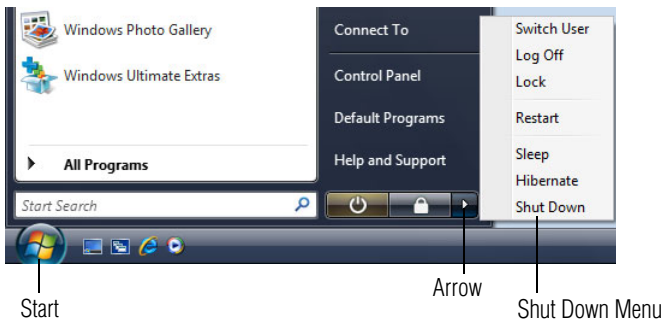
Windows Photo Gallery

Windows Ultimate Extras

All Programs

Start Search

Connect To

Control Panel

Default Programs

Help and Support

Switch User
Log Off
Lock

Restart

Sleep
Hibernate
Shut Down

Start

Arrow

Shut Down Menu